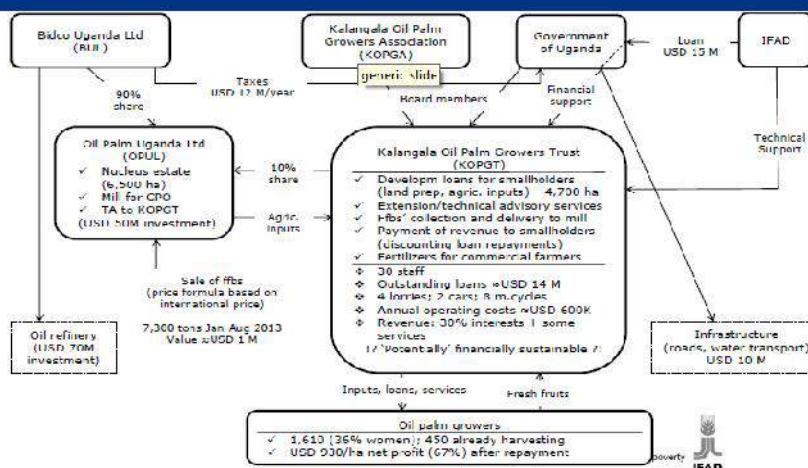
Bidco Uganda Ltd
(BUL)

Kalangala Oil Palm Growers Association
(KOPGA)

generic slide

Government of Uganda

Loan
USD 15 M

IFAD

Taxes
USD 12 M/year

90% share

Board members

Financial support

Technical Support

Oil Palm Uganda Ltd
(OPUL)
✓ Nucleus estate (6,500 ha)
✓ Mill for CPO
✓ TA to KOPGT
(USD 50M investment)

10% share

Agric. inputs

Kalangala Oil Palm Growers Trust
(KOPGT)
✓ Developm loans for smallholders (land prep, agric. inputs) 4,700 ha
✓ Extension/technical advisory services
✓ Ffbs' collection and delivery to mill
✓ Payment of revenue to smallholders (discounting loan repayments)
✓ Fertilizers for commercial farmers
❖ 30 staff
❖ Outstanding loans ≈USD 14 M
❖ 4 lorries; 2 cars; 8 m.cycles
❖ Annual operating costs ≈USD 600K
❖ Revenue: 30% interests + some services
!? "Potentially" financially sustainable ?!

Sale of ffbs
(price formula based on international price)

7,300 tons Jan Aug 2013
Value ≈USD 1 M

Oil refinery
(USD 70M investment)

Infrastructure
(roads, water transport)
USD 10 M

Inputs, loans, services

Fresh fruits

Oil palm growers
✓ 1,610 (36% women); 450 already harvesting
✓ USD 930/ha net profit (67%) after repayment

poverty

IFAD